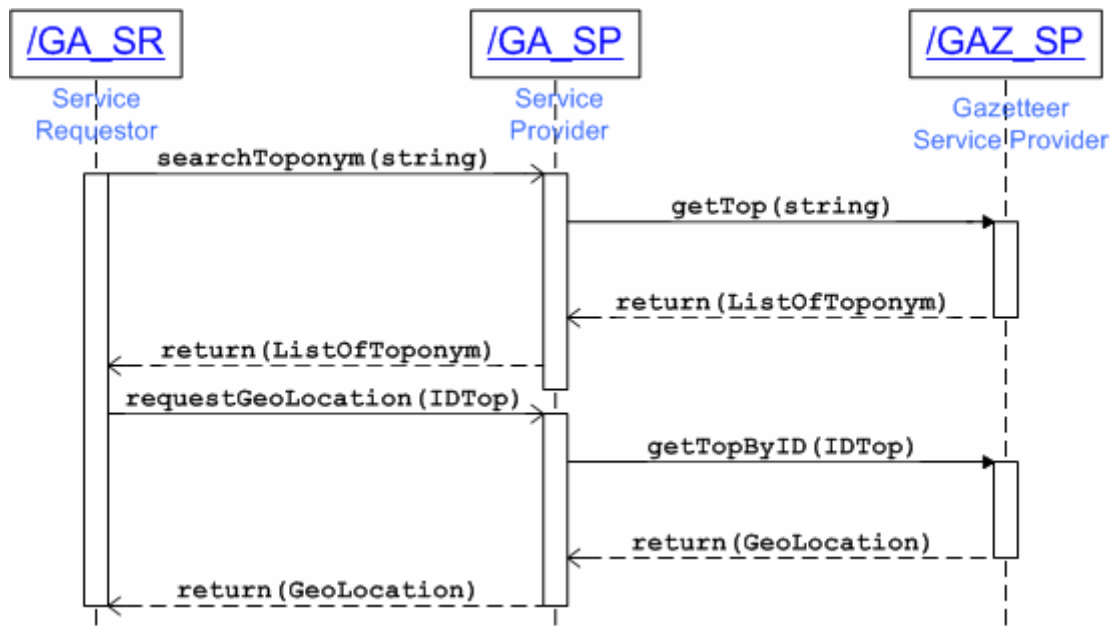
/GA_SR
Service Requestor

/GA_SP
Service Provider

/GAZ_SP
Gazetteer Service Provider

searchToponym(string)

getTop(string)

return(ListOfToponym)

return(ListOfToponym)

requestGeoLocation(IDTop)

getTopByID(IDTop)

return(GeoLocation)

return(GeoLocation)